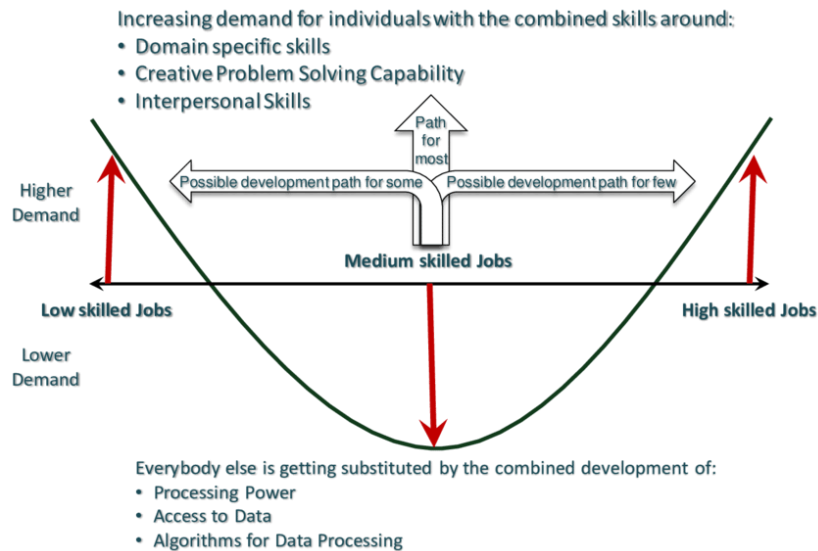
Increasing demand for individuals with the combined skills around:
• Domain specific skills
• Creative Problem Solving Capability
• Interpersonal Skills

Path for most

Possible development path for some

Possible development path for few

Higher Demand

Medium skilled Jobs

Low skilled Jobs

High skilled Jobs

Lower Demand

Everybody else is getting substituted by the combined development of:
• Processing Power
• Access to Data
• Algorithms for Data Processing